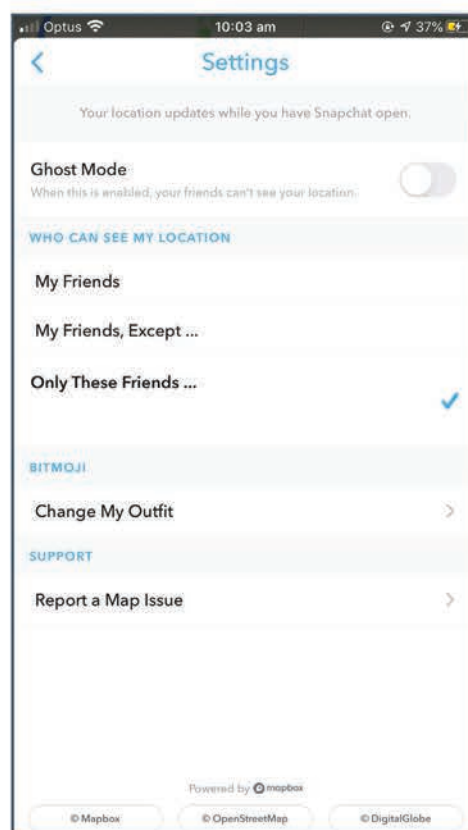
Optus 10:03 am 37%

Settings

Your location updates while you have Snapchat open.

Ghost Mode
When this is enabled, your friends can't see your location.

WHO CAN SEE MY LOCATION

My Friends

My Friends, Except ...

Only These Friends ...

BITMOJI

Change My Outfit

SUPPORT

Report a Map Issue

Powered by mapbox

© Mapbox © OpenStreetMap © DigitalGlobe